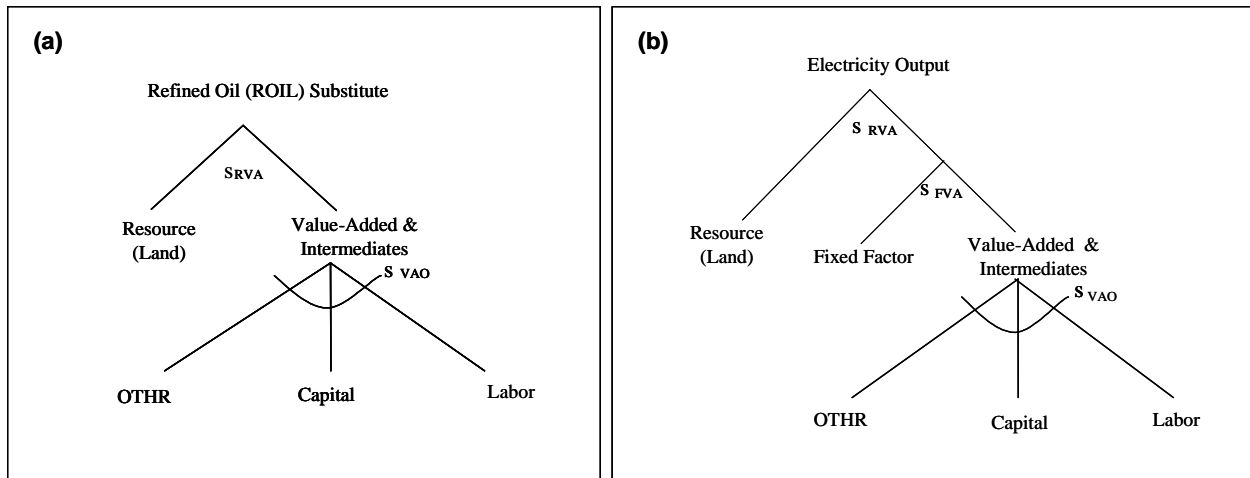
(a)

Refined Oil (ROIL) Substitute

$s_{RVA}$

Resource (Land)

Value-Added & Intermediates

$s_{VAO}$

OTHR

Capital

Labor

(b)

Electricity Output

$s_{RVA}$

$s_{FVA}$

Resource (Land)

Fixed Factor

Value-Added & Intermediates

$s_{VAO}$

OTHR

Capital

Labor